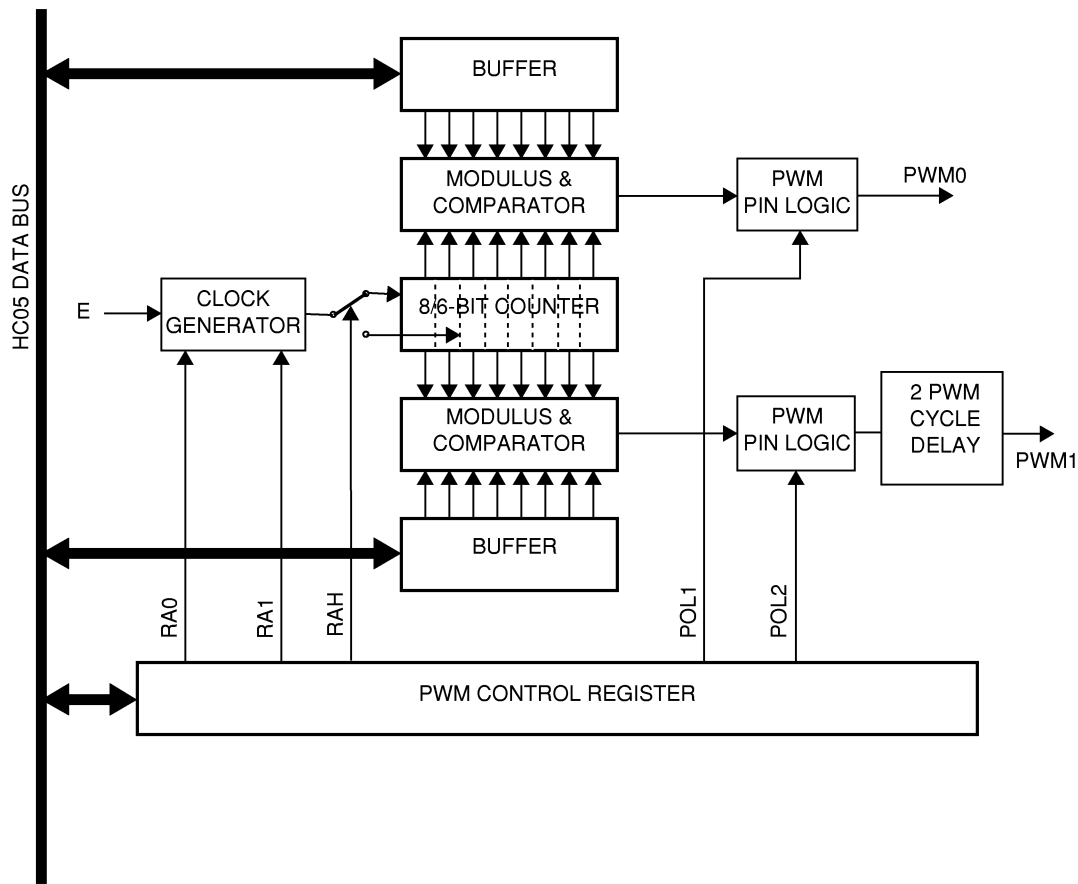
HC05 DATA BUS

BUFFER

MODULUS & COMPARATOR

PWM PIN LOGIC

PWM0

E

CLOCK GENERATOR

8/6-BIT COUNTER

MODULUS & COMPARATOR

PWM PIN LOGIC

2 PWM CYCLE DELAY

PWM1

BUFFER

RA0

RA1

RAH

POL1

POL2

PWM CONTROL REGISTER